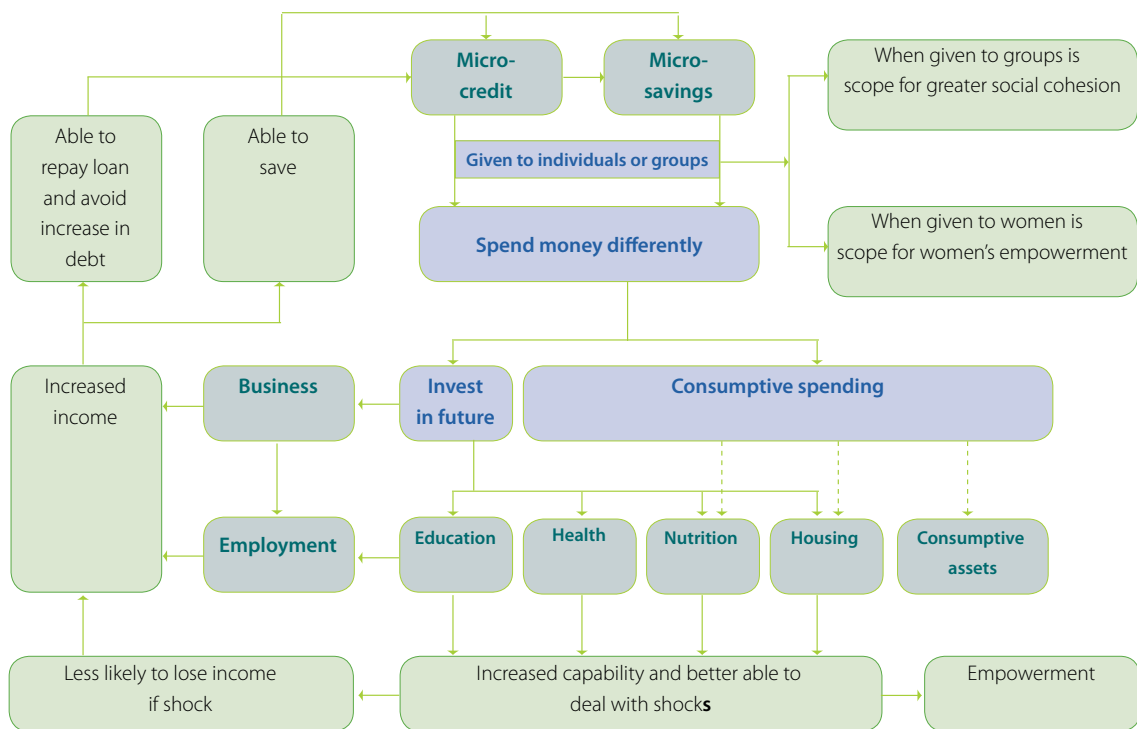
Micro-credit

Micro-savings

When given to groups is scope for greater social cohesion

Able to repay loan and avoid increase in debt

Able to save

Given to individuals or groups

Spend money differently

When given to women is scope for women's empowerment

Increased income

Business

Invest in future

Consumptive spending

Employment

Education

Health

Nutrition

Housing

Consumptive assets

Less likely to lose income if shock

Increased capability and better able to deal with shocks

Empowerment